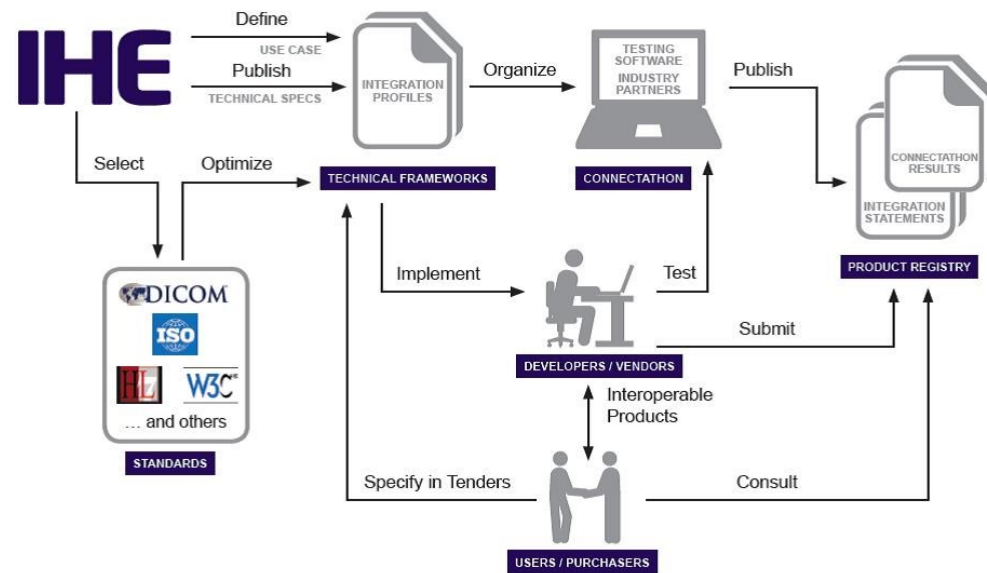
IHE

Define

USE CASE

Publish

TECHNICAL SPECS

INTEGRATION PROFILES

Organize

TESTING SOFTWARE

INDUSTRY PARTNERS

Publish

CONNECTATHON RESULTS

INTEGRATION STATEMENTS

Select

Optimize

TECHNICAL FRAMEWORKS

CONNECTATHON

PRODUCT REGISTRY

Implement

Test

Submit

DICOM

ISO

HL7

W3C

… and others

STANDARDS

DEVELOPERS / VENDORS

Interoperable Products

Specify in Tenders

Consult

USERS / PURCHASERS